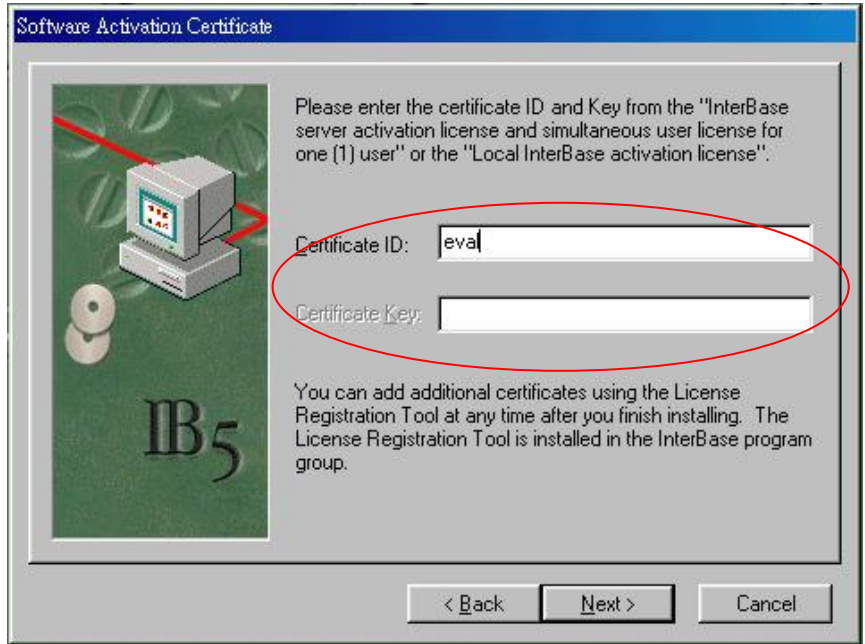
Software Activation Certificate

Please enter the certificate ID and Key from the "InterBase server activation license and simultaneous user license for one (1) user" or the "Local InterBase activation license".

Certificate ID: eval

Certificate Key:

You can add additional certificates using the License Registration Tool at any time after you finish installing. The License Registration Tool is installed in the InterBase program group.

IB5

< Back
Next >
Cancel